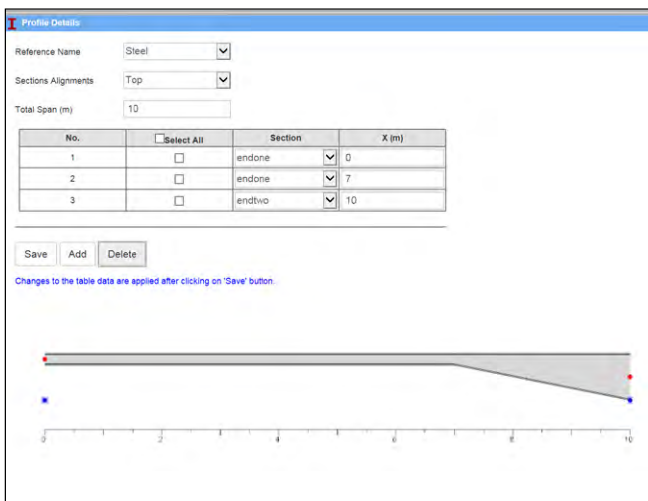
Profile Details

Reference Name Steel

Sections Alignments Top

Total Span (m) 10

| No. | Select All | Section | X (m) |
|---|---|---|---|
| 1 | | endone | 0 |
| 2 | | endone | 7 |
| 3 | | endtwo | 10 |

Save Add Delete

Changes to the table data are applied after clicking on 'Save' button.

0 2 4 6 8 10